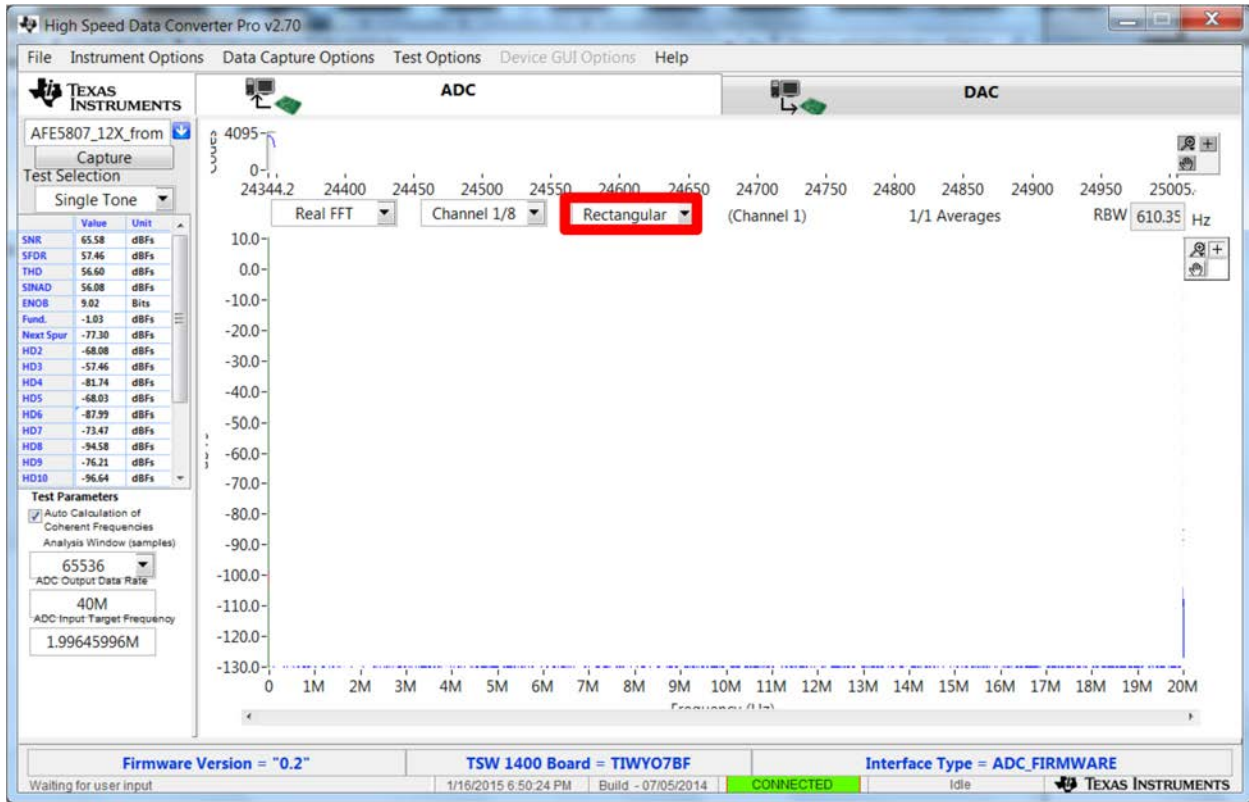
High Speed Data Converter Pro v2.70

File Instrument Options Data Capture Options Test Options Device GUI Options Help

TEXAS INSTRUMENTS

ADC

DAC

AFE5807_12X_from

Capture

Test Selection

Single Tone

| | Value | Unit |
|---|---|---|
| SNR | 65.58 | dBFs |
| SFDR | 57.46 | dBFs |
| THD | 56.60 | dBFs |
| SINAD | 56.08 | dBFs |
| ENOB | 9.02 | Bits |
| Fund. | -1.03 | dBFs |
| Next Spur | -77.30 | dBFs |
| HD2 | -68.08 | dBFs |
| HD3 | -57.46 | dBFs |
| HD4 | -81.74 | dBFs |
| HD5 | -68.03 | dBFs |
| HD6 | -87.99 | dBFs |
| HD7 | -73.47 | dBFs |
| HD8 | -94.58 | dBFs |
| HD9 | -76.21 | dBFs |
| HD10 | -96.64 | dBFs |

Test Parameters

Auto Calculation of Coherent Frequencies

Analysis Window (samples)

65536

ADC Output Data Rate

40M

ADC Input Target Frequency

1.99645996M

4095

0

24344.2 24400 24450 24500 24550 24600 24650 24700 24750 24800 24850 24900 24950 25005.

Real FFT Channel 1/8 Rectangular (Channel 1) 1/1 Averages RBW 610.35 Hz

10.0 0.0 -10.0 -20.0 -30.0 -40.0 -50.0 -60.0 -70.0 -80.0 -90.0 -100.0 -110.0 -120.0 -130.0

0 1M 2M 3M 4M 5M 6M 7M 8M 9M 10M 11M 12M 13M 14M 15M 16M 17M 18M 19M 20M

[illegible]

Firmware Version = "0.2" TSW 1400 Board = TIWYO7BF Interface Type = ADC_FIRMWARE

Waiting for user input 1/16/2015 6:50:24 PM Build - 07/05/2014 CONNECTED Idle TEXAS INSTRUMENTS